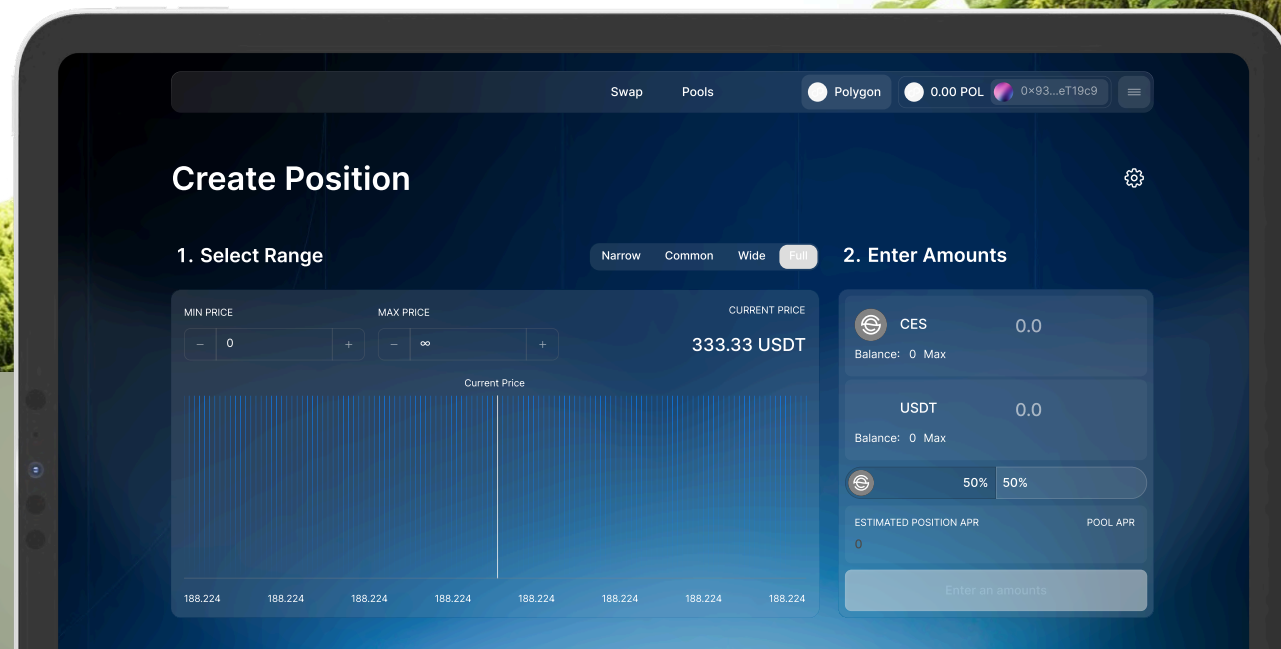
Swap Pools Polygon 0.00 POL 0×93...eT19c9

Create Position

1. Select Range

Narrow Common Wide Full

MIN PRICE
− 0 +

MAX PRICE
− ∞ +

CURRENT PRICE
333.33 USDT

Current Price

188.224 188.224 188.224 188.224 188.224 188.224 188.224 188.224

2. Enter Amounts

CES 0.0
Balance: 0 Max

USDT 0.0
Balance: 0 Max

50% 50%

ESTIMATED POSITION APR
0

POOL APR

Enter an amounts